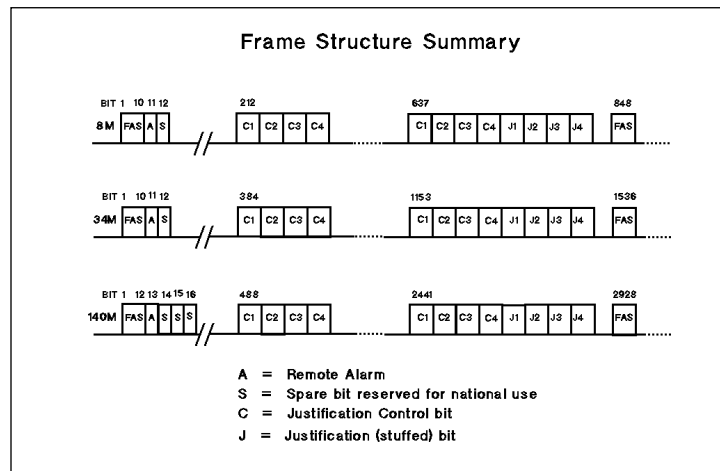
Frame Structure Summary

BIT 1 10 11 12
8M FAS A S
212
C1 C2 C3 C4
637
C1 C2 C3 C4 J1 J2 J3 J4
848
FAS

BIT 1 10 11 12
34M FAS A S
384
C1 C2 C3 C4
1153
C1 C2 C3 C4 J1 J2 J3 J4
1536
FAS

BIT 1 12 13 14 15 16
140M FAS A S S S
488
C1 C2 C3 C4
2441
C1 C2 C3 C4 J1 J2 J3 J4
2928
FAS

A = Remote Alarm
S = Spare bit reserved for national use
C = Justification Control bit
J = Justification (stuffed) bit